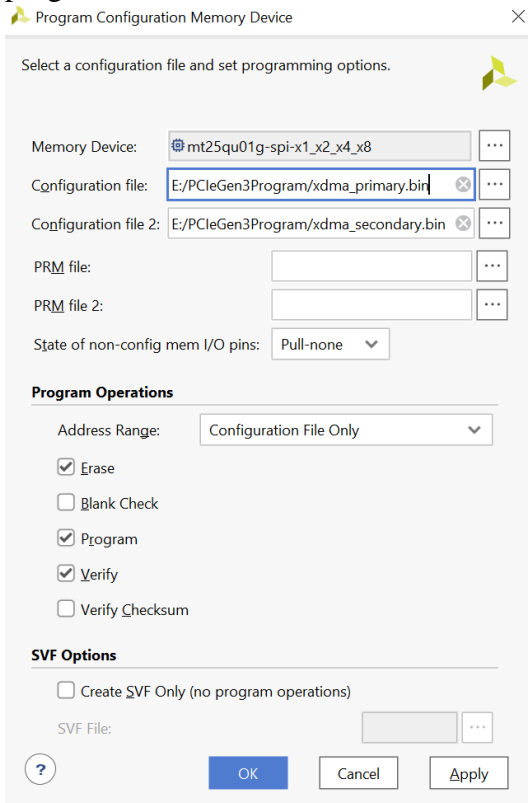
Program Configuration Memory Device

Select a configuration file and set programming options.

Memory Device: mt25qu01g-spi-x1_x2_x4_x8 ...

Configuration file: E:/PCIeGen3Program/xdma_primary.bin ...

Configuration file 2: E:/PCIeGen3Program/xdma_secondary.bin ...

PRM file: ...

PRM file 2: ...

State of non-config mem I/O pins: Pull-none

Program Operations

Address Range: Configuration File Only

☑ Erase

☐ Blank Check

☑ Program

☑ Verify

☐ Verify Checksum

SVF Options

☐ Create SVF Only (no program operations)

SVF File: ...

?

OK

Cancel

Apply